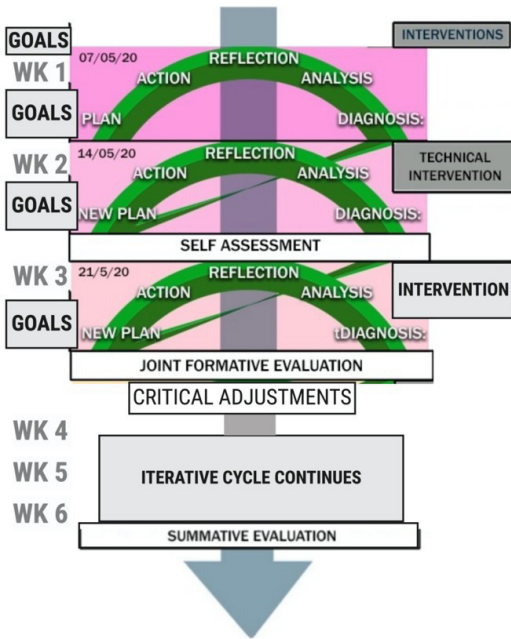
GOALS

INTERVENTIONS

WK 1

07/05/20

REFLECTION

ACTION

ANALYSIS

GOALS

PLAN

DIAGNOSIS:

WK 2

14/05/20

REFLECTION

ACTION

ANALYSIS

TECHNICAL INTERVENTION

GOALS

NEW PLAN

DIAGNOSIS:

SELF ASSESSMENT

WK 3

21/5/20

REFLECTION

ACTION

ANALYSIS

INTERVENTION

GOALS

NEW PLAN

tDIAGNOSIS:

JOINT FORMATIVE EVALUATION

CRITICAL ADJUSTMENTS

WK 4

WK 5

ITERATIVE CYCLE CONTINUES

WK 6

SUMMATIVE EVALUATION